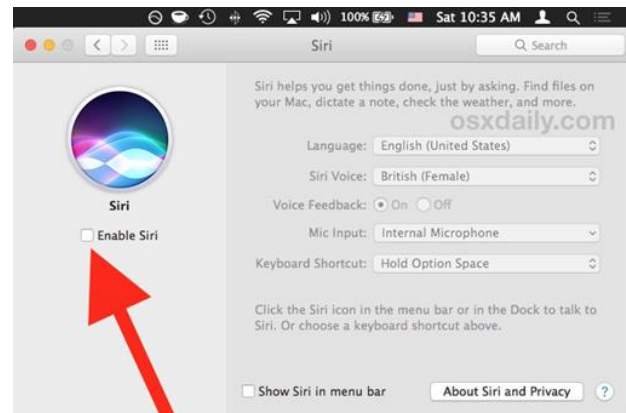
100% Sat 10:35 AM

Siri

Search

Siri

Enable Siri

Siri helps you get things done, just by asking. Find files on your Mac, dictate a note, check the weather, and more.

osxdaily.com

Language: English (United States)

Siri Voice: British (Female)

Voice Feedback: On Off

Mic Input: Internal Microphone

Keyboard Shortcut: Hold Option Space

Click the Siri icon in the menu bar or in the Dock to talk to Siri. Or choose a keyboard shortcut above.

Show Siri in menu bar

About Siri and Privacy

?